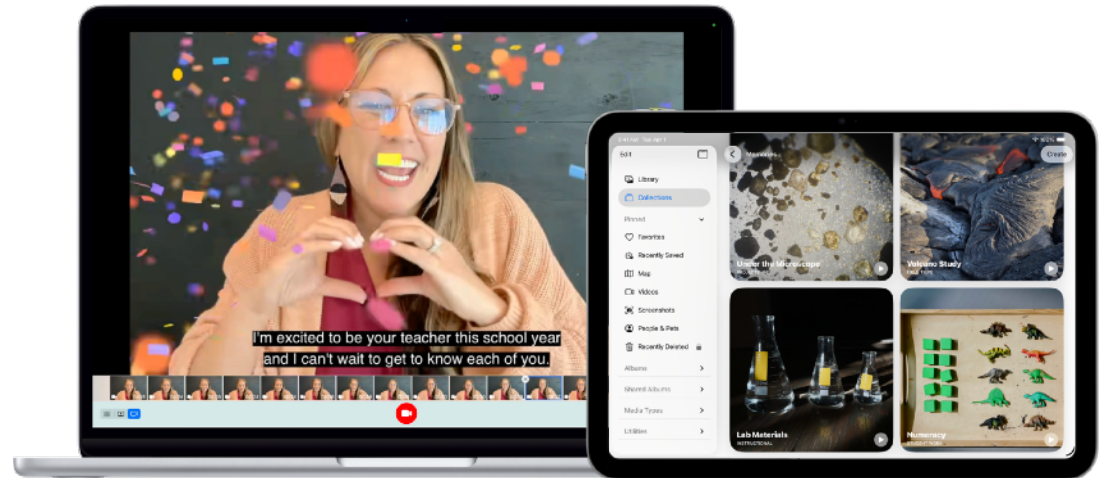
I'm excited to be your teacher this school year and I can't wait to get to know each of you.

Edit
Library
Collections
Pinned
Favorites
Recently Saved
Map
Videos
Screenshots
People & Pets
Recently Deleted
Albums
Shared Albums
Media Types
Utilities

Memories
Create
Under the Microscope
Volcano Study
Lab Materials
INSTRUCTIONAL
Numeracy